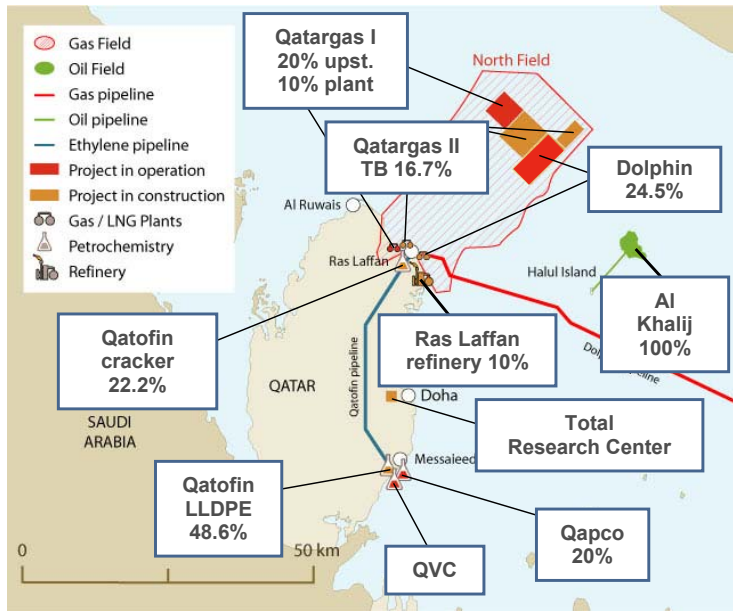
Gas Field
Oil Field
Gas pipeline
Oil pipeline
Ethylene pipeline
Project in operation
Project in construction
Gas / LNG Plants
Petrochemistry
Refinery

Qatargas I
20% upst.
10% plant

North Field

Qatargas II
TB 16.7%

Dolphin
24.5%

Al Ruwais

Ras Laffan

Halul Island

Al
Khalij
100%

Qatofin
cracker
22.2%

Ras Laffan
refinery 10%

Dolphin pipeline

QATAR

Qatofin pipeline

Doha

SAUDI
ARABIA

Total
Research Center

Messaieed

Qatofin
LLDPE
48.6%

Qapco
20%

0

50 km

QVC